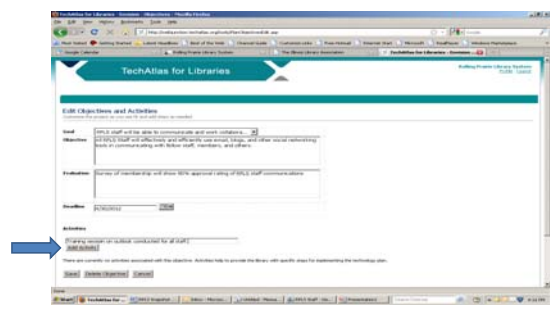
TechAtlas for Libraries - Goals: Objectives - Mozilla Firefox
File Edit View History Bookmarks Tools Help
http://webjunction.techatlas.org/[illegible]
Most Visited Getting Started Latest Headlines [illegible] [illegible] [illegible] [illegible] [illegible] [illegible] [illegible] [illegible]
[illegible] Rolling Prairie Library System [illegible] TechAtlas for Libraries - Goals: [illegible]

TechAtlas for Libraries

Rolling Prairie Library System
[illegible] Logout

Edit Objectives and Activities
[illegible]

Goal
RPLS staff will be able to communicate and work collabora...

Objective
All RPLS Staff will effectively and efficiently use email, blogs, and other social networking tools in communicating with fellow staff, members, and others.

Evaluation
Survey of membership will show 90% approval rating of RPLS staff communications

Deadline
6/30/2012

Activities
Training session on outlook conducted for all staff
Add Activity

There are currently no activities associated with this objective. Activities help to provide the library with specific steps for implementing the technology plan.

Save Delete Objective Cancel

Done
Start TechAtlas for ... RPLS Snapshot Inbox - Micros... Untitled - Messa... RPLS Staff - Mo... Presentation1